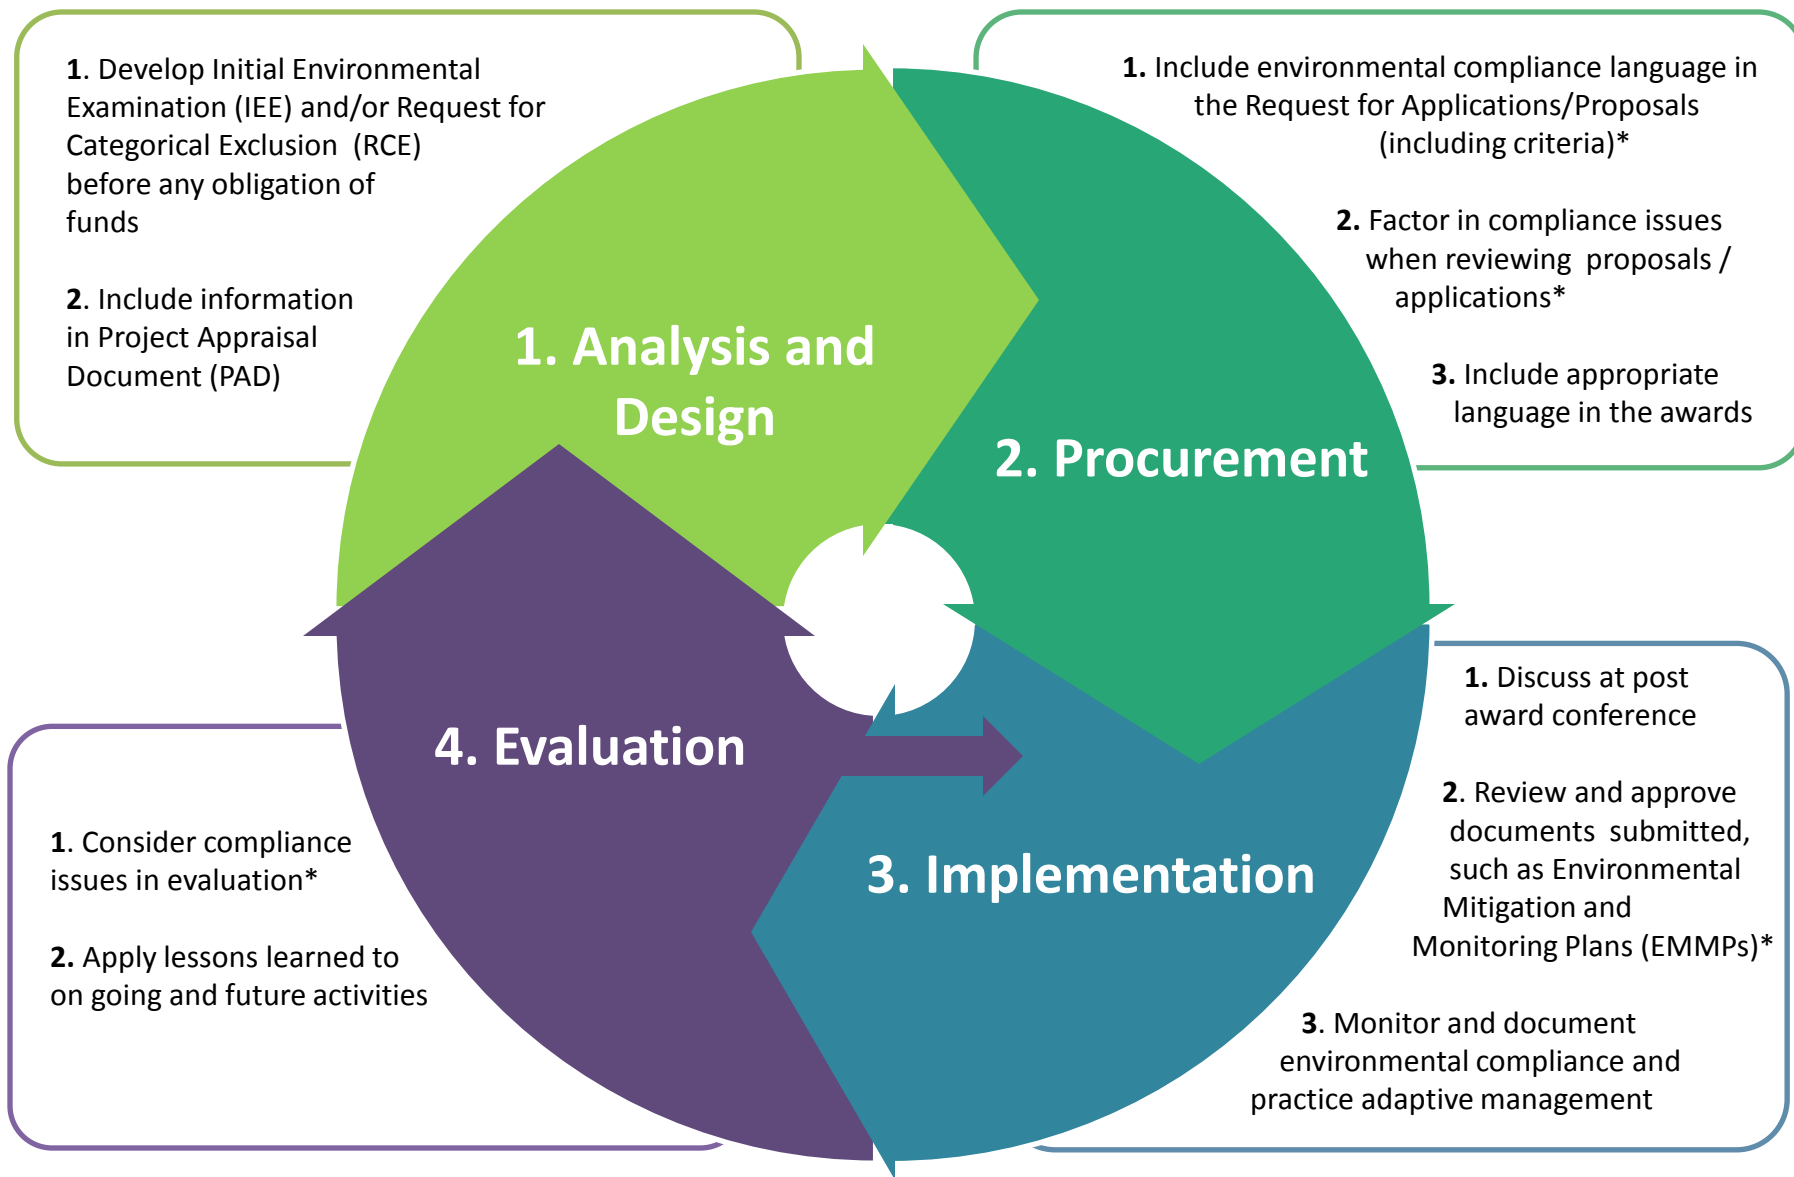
1. Develop Initial Environmental Examination (IEE) and/or Request for Categorical Exclusion (RCE) before any obligation of funds

2. Include information in Project Appraisal Document (PAD)

1. Include environmental compliance language in the Request for Applications/Proposals (including criteria)*

2. Factor in compliance issues when reviewing proposals / applications*

3. Include appropriate language in the awards

1. Analysis and Design

2. Procurement

4. Evaluation

3. Implementation

1. Discuss at post award conference

2. Review and approve documents submitted, such as Environmental Mitigation and Monitoring Plans (EMMPs)*

3. Monitor and document environmental compliance and practice adaptive management

1. Consider compliance issues in evaluation*

2. Apply lessons learned to on going and future activities